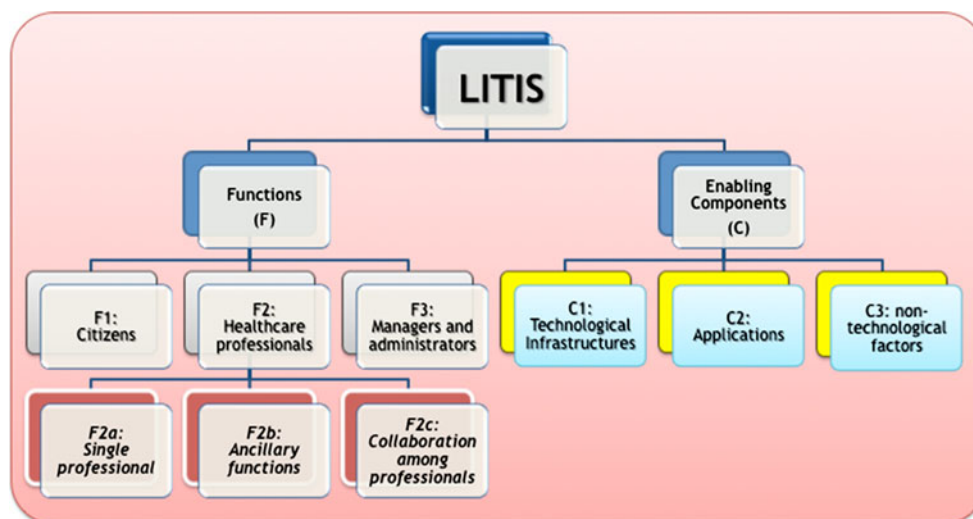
LITIS

Functions (F)

Enabling Components (C)

F1: Citizens

F2: Healthcare professionals

F3: Managers and administrators

C1: Technological Infrastructures

C2: Applications

C3: non-technological factors

F2a: Single professional

F2b: Ancillary functions

F2c: Collaboration among professionals